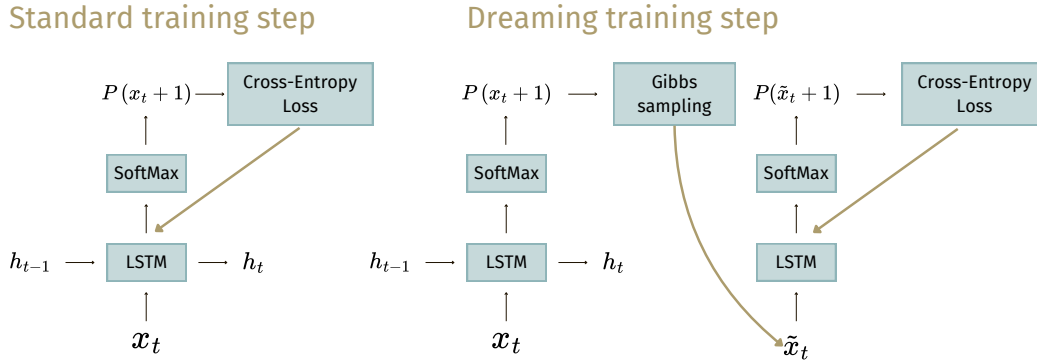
Standard training step

$P(x_t + 1)$

Cross-Entropy Loss

SoftMax

$h_{t-1}$

LSTM

$h_t$

$x_t$

Dreaming training step

$P(x_t + 1)$

Gibbs sampling

$P(\tilde{x}_t + 1)$

Cross-Entropy Loss

SoftMax

SoftMax

$h_{t-1}$

LSTM

$h_t$

LSTM

$x_t$

$\tilde{x}_t$